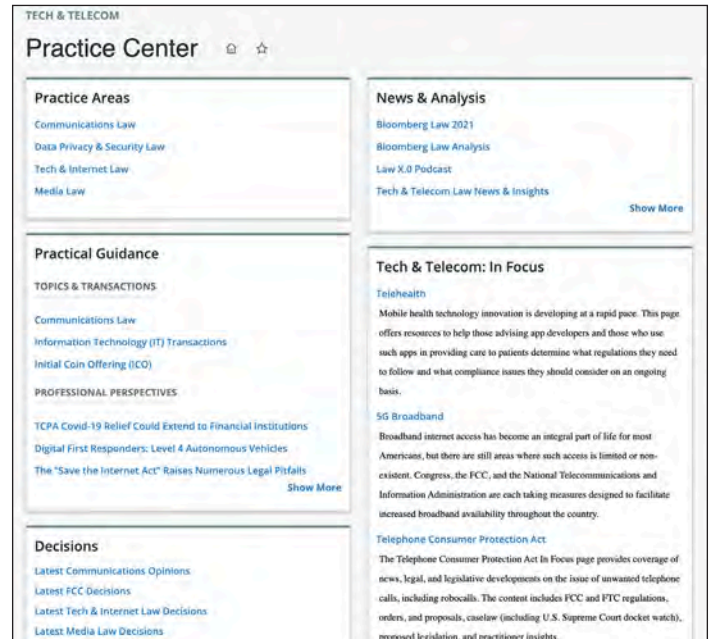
TECH & TELECOM

Practice Center

Practice Areas

Communications Law

Data Privacy & Security Law

Tech & Internet Law

Media Law

Practical Guidance

TOPICS & TRANSACTIONS

Communications Law

Information Technology (IT) Transactions

Initial Coin Offering (ICO)

PROFESSIONAL PERSPECTIVES

TCPA Covid-19 Relief Could Extend to Financial Institutions

Digital First Responders: Level 4 Autonomous Vehicles

The "Save the Internet Act" Raises Numerous Legal Pitfalls

Show More

Decisions

Latest Communications Opinions

Latest FCC Decisions

Latest Tech & Internet Law Decisions

Latest Media Law Decisions

News & Analysis

Bloomberg Law 2021

Bloomberg Law Analysis

Law X.0 Podcast

Tech & Telecom Law News & Insights

Show More

Tech & Telecom: In Focus

Telehealth

Mobile health technology innovation is developing at a rapid pace. This page offers resources to help those advising app developers and those who use such apps in providing care to patients determine what regulations they need to follow and what compliance issues they should consider on an ongoing basis.

5G Broadband

Broadband internet access has become an integral part of life for most Americans, but there are still areas where such access is limited or non-existent. Congress, the FCC, and the National Telecommunications and Information Administration are each taking measures designed to facilitate increased broadband availability throughout the country.

Telephone Consumer Protection Act

The Telephone Consumer Protection Act In Focus page provides coverage of news, legal, and legislative developments on the issue of unwanted telephone calls, including robocalls. The content includes FCC and FTC regulations, orders, and proposals, caselaw (including U.S. Supreme Court docket watch), proposed legislation, and practitioner insights.